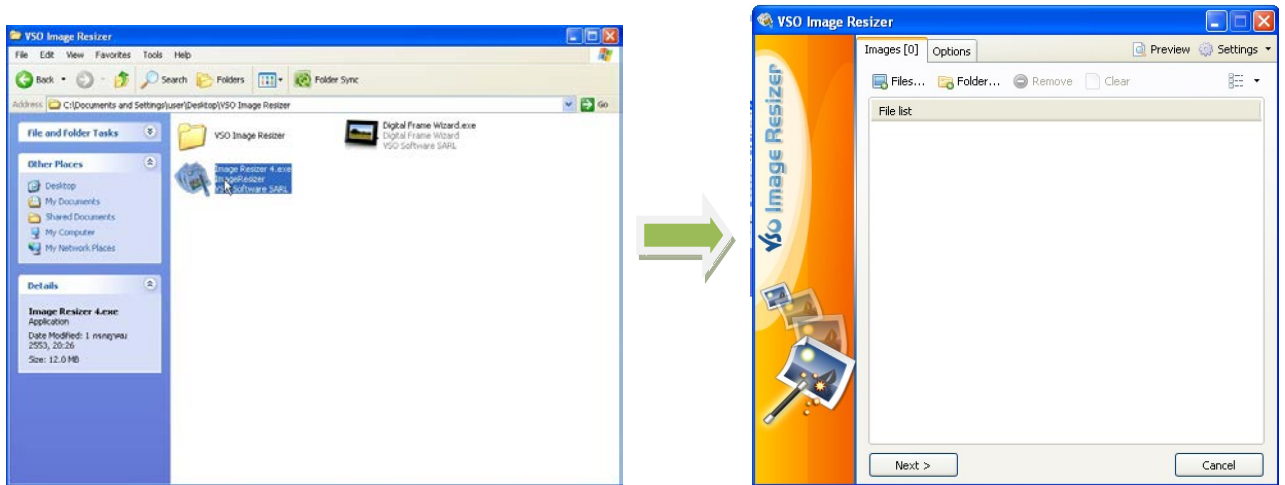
VSO Image Resizer

File Edit View Favorites Tools Help

Back Search Folders Folder Sync

Address C:\Documents and Settings\user\Desktop\VSO Image Resizer Go

File and Folder Tasks

Other Places

Desktop
My Documents
Shared Documents
My Computer
My Network Places

Details

Image Resizer 4.exe
Application
Date Modified: 1 กรกฎาคม 2553, 20:26
Size: 12.0 MB

VSO Image Resizer

Digital Frame Wizard.exe
Digital Frame Wizard
VSO Software SARL

Image Resizer 4.exe
ImageResizer
VSO Software SARL

VSO Image Resizer

Images [0] Options Preview Settings

Files... Folder... Remove Clear

File list

VSO Image Resizer

Next > Cancel